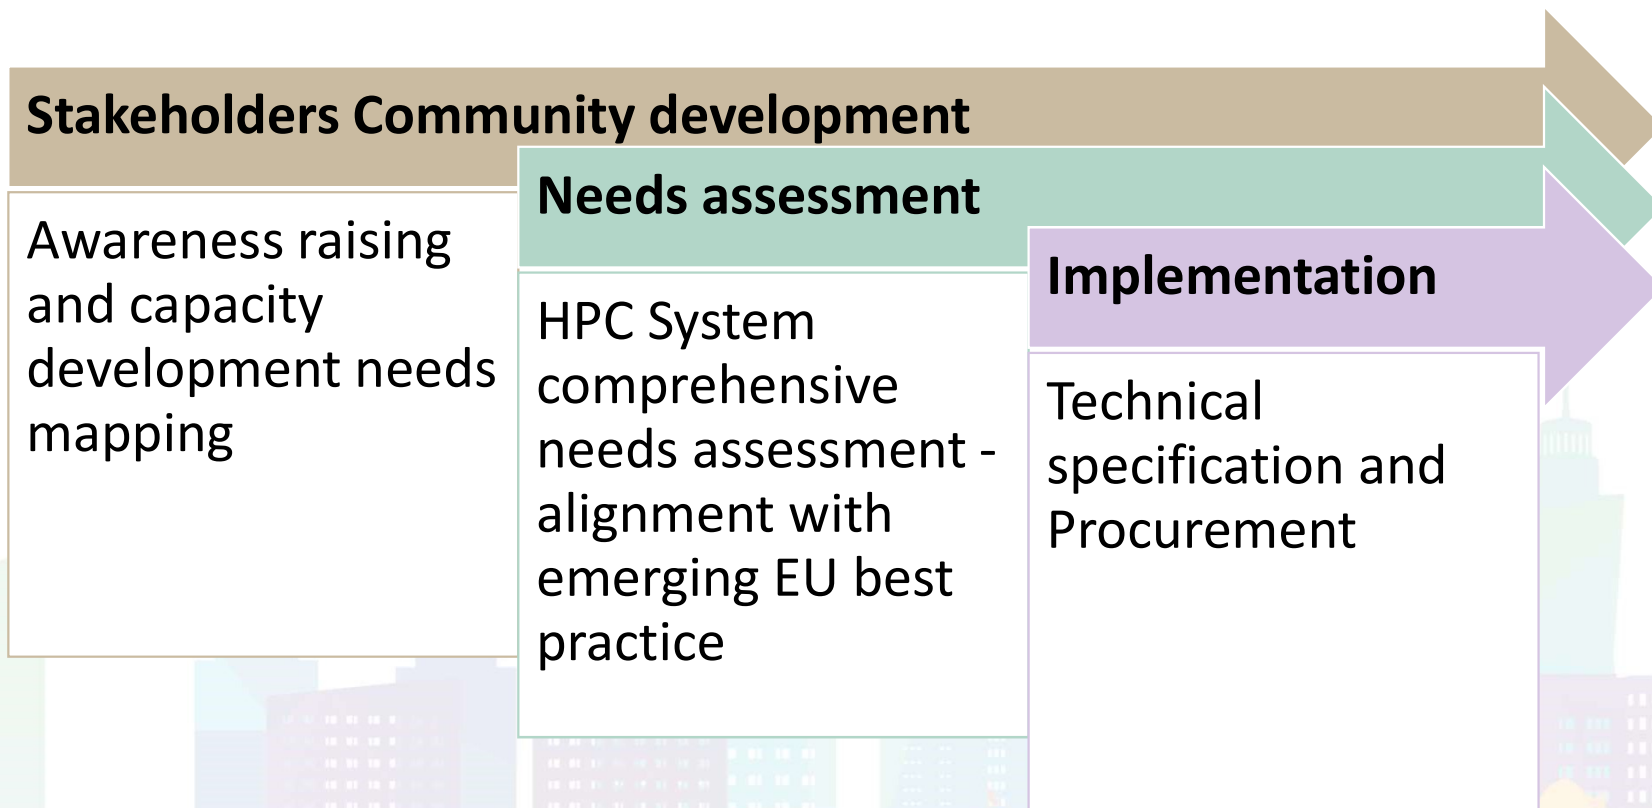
Stakeholders Community development

Awareness raising and capacity development needs mapping

Needs assessment

HPC System comprehensive needs assessment - alignment with emerging EU best practice

Implementation

Technical specification and Procurement